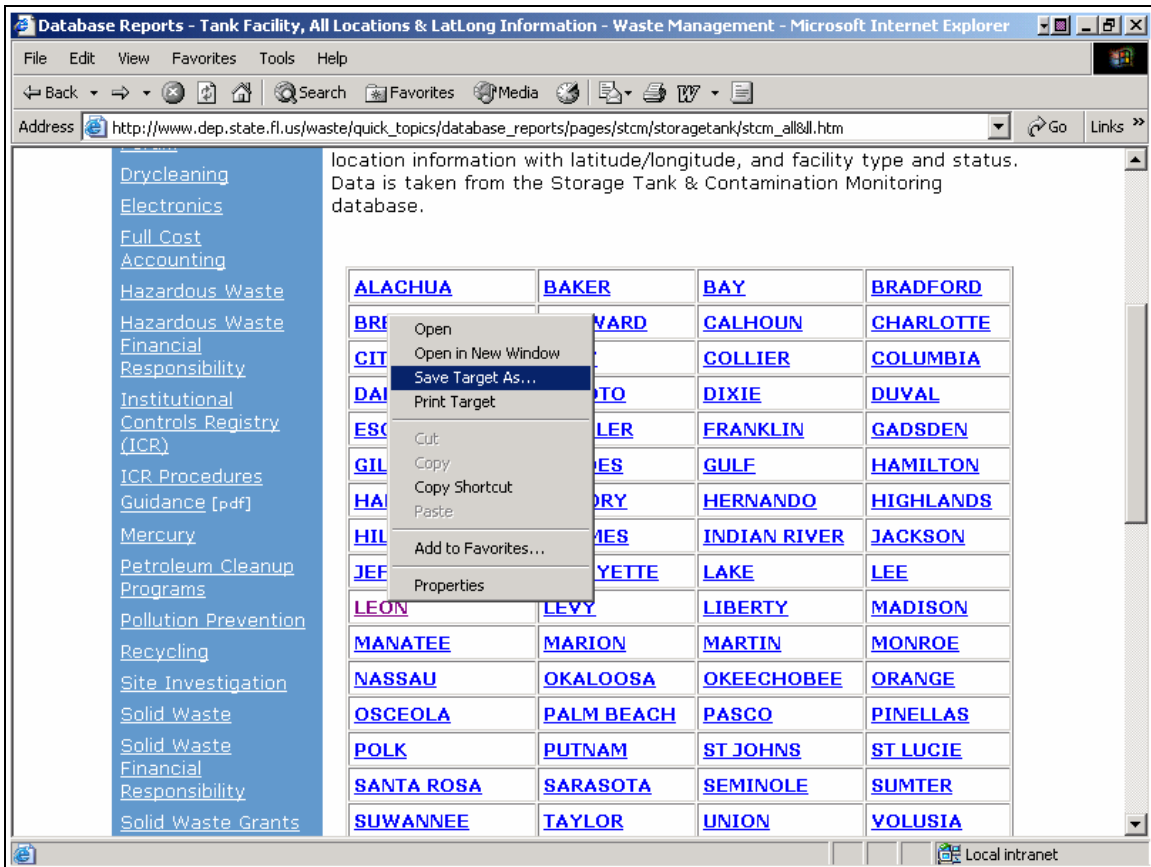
Database Reports - Tank Facility, All Locations & LatLong Information - Waste Management - Microsoft Internet Explorer

File Edit View Favorites Tools Help

Back Search Favorites Media

Address http://www.dep.state.fl.us/waste/quick_topics/database_reports/pages/stcm/storagetank/stcm_all&ll.htm Go Links

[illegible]
Drycleaning
Electronics
Full Cost Accounting
Hazardous Waste
Hazardous Waste Financial Responsibility
Institutional Controls Registry (ICR)
ICR Procedures Guidance [pdf]
Mercury
Petroleum Cleanup Programs
Pollution Prevention
Recycling
Site Investigation
Solid Waste
Solid Waste Financial Responsibility
Solid Waste Grants

location information with latitude/longitude, and facility type and status. Data is taken from the Storage Tank & Contamination Monitoring database.

| ALACHUA | BAKER | BAY | BRADFORD |
|---|---|---|---|
| BRE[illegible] | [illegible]VARD | CALHOUN | CHARLOTTE |
| CIT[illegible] | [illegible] | COLLIER | COLUMBIA |
| DA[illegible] | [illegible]TO | DIXIE | DUVAL |
| ESC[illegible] | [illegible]LER | FRANKLIN | GADSDEN |
| GIL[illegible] | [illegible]ES | GULF | HAMILTON |
| HA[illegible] | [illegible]RY | HERNANDO | HIGHLANDS |
| HIL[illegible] | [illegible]MES | INDIAN RIVER | JACKSON |
| JEF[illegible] | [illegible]YETTE | LAKE | LEE |
| LEON | LEVY | LIBERTY | MADISON |
| MANATEE | MARION | MARTIN | MONROE |
| NASSAU | OKALOOSA | OKEECHOBEE | ORANGE |
| OSCEOLA | PALM BEACH | PASCO | PINELLAS |
| POLK | PUTNAM | ST JOHNS | ST LUCIE |
| SANTA ROSA | SARASOTA | SEMINOLE | SUMTER |
| SUWANNEE | TAYLOR | UNION | VOLUSIA |

Open
Open in New Window
Save Target As...
Print Target
Cut
Copy
Copy Shortcut
Paste
Add to Favorites...
Properties

Local intranet